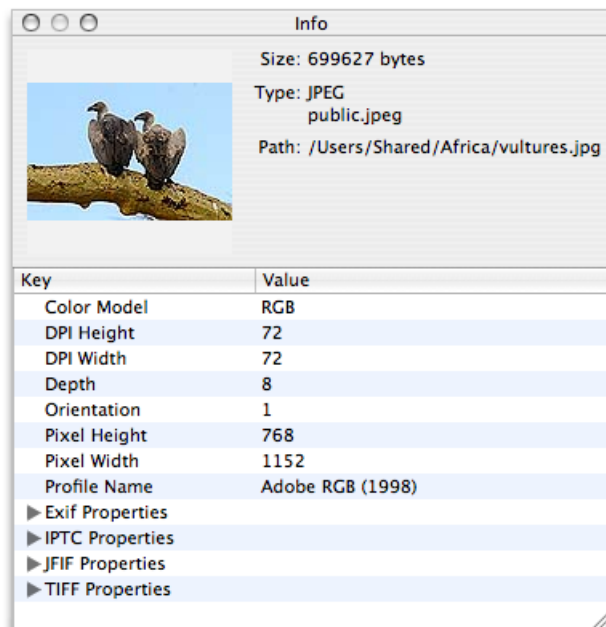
Info

Size: 699627 bytes

Type: JPEG
public.jpeg

Path: /Users/Shared/Africa/vultures.jpg

| Key | Value |
|---|---|
| Color Model | RGB |
| DPI Height | 72 |
| DPI Width | 72 |
| Depth | 8 |
| Orientation | 1 |
| Pixel Height | 768 |
| Pixel Width | 1152 |
| Profile Name | Adobe RGB (1998) |
| Exif Properties | |
| IPTC Properties | |
| JFIF Properties | |
| TIFF Properties | |